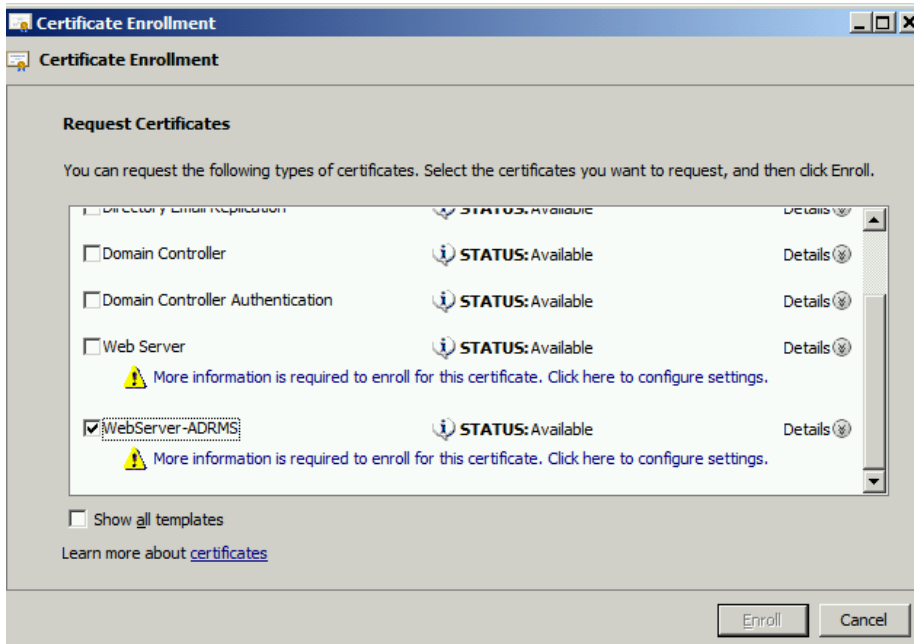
Certificate Enrollment

Certificate Enrollment

Request Certificates

You can request the following types of certificates. Select the certificates you want to request, and then click Enroll.

Directory Email Replication STATUS: Available Details

Domain Controller STATUS: Available Details

Domain Controller Authentication STATUS: Available Details

Web Server STATUS: Available Details

More information is required to enroll for this certificate. Click here to configure settings.

WebServer-ADRMS STATUS: Available Details

More information is required to enroll for this certificate. Click here to configure settings.

Show all templates

Learn more about certificates

Enroll Cancel